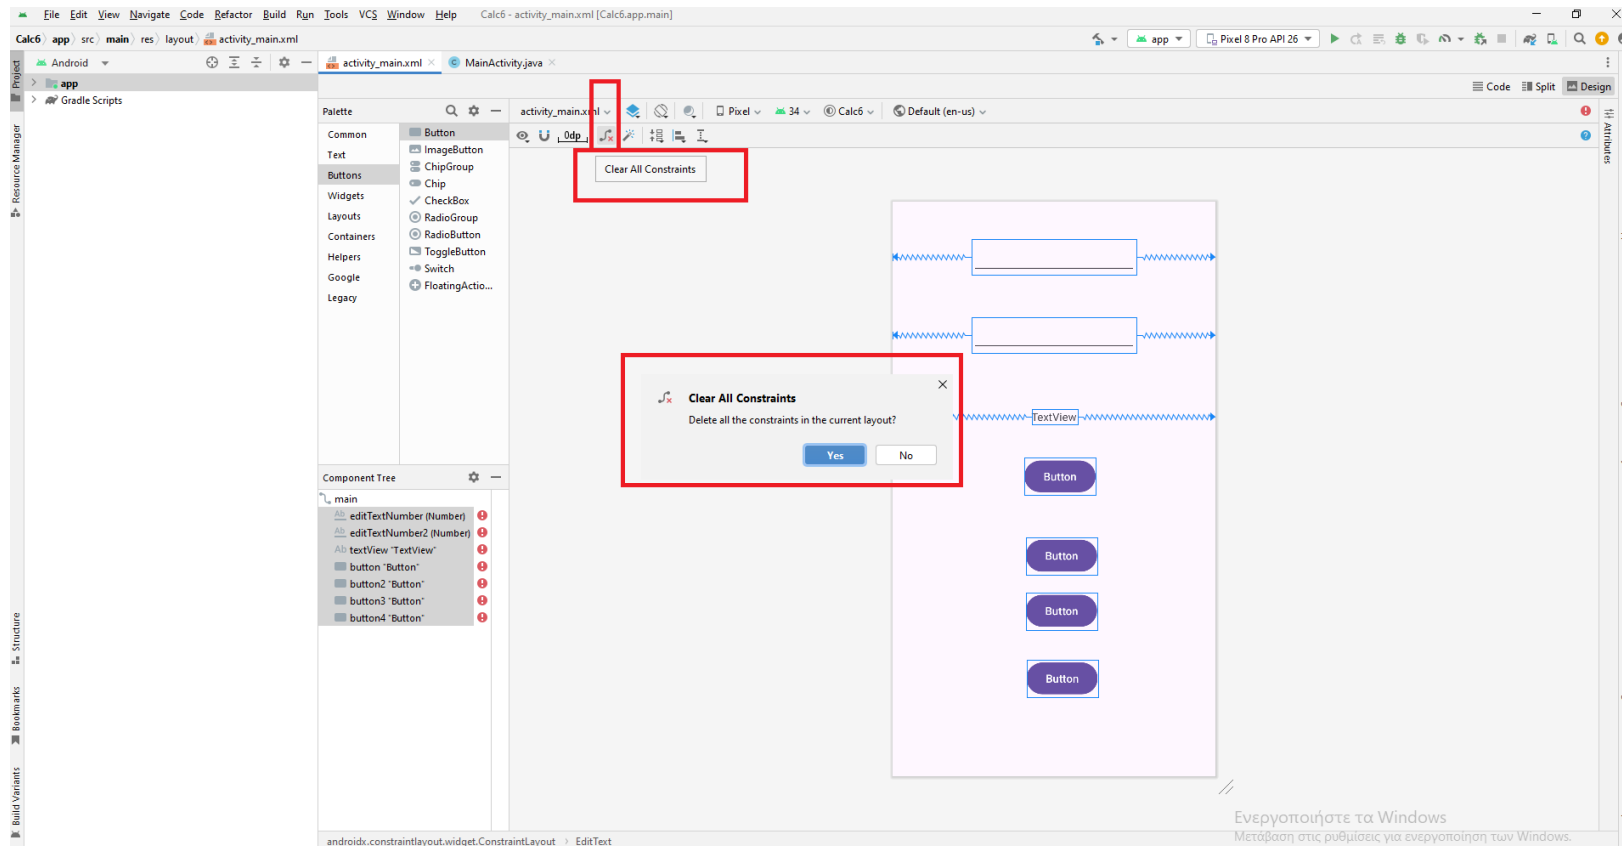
File Edit View Navigate Code Refactor Build Run Tools VCS Window Help Calc6 - activity_main.xml [Calc6.app.main]

Calc6 app src main res layout activity_main.xml

app Pixel 8 Pro API 26

Android

activity_main.xml MainActivity.java

app
Gradle Scripts

Code Split Design

Palette

activity_main.xml Pixel 34 Calc6 Default (en-us)

0dp

Clear All Constraints

Common
Text
Buttons
Widgets
Layouts
Containers
Helpers
Google
Legacy

Button
ImageButton
ChipGroup
Chip
CheckBox
RadioGroup
RadioButton
ToggleButton
Switch
FloatingActio...

Clear All Constraints
Delete all the constraints in the current layout?
Yes No

TextView

Button
Button
Button
Button

Component Tree

main
editTextNumber (Number)
editTextNumber2 (Number)
textView "TextView"
button "Button"
button2 "Button"
button3 "Button"
button4 "Button"

Project
Resource Manager
Structure
Bookmarks
Build Variants
Attributes

Ενεργοποιήστε τα Windows
Μετάβαση στις ρυθμίσεις για ενεργοποίηση των Windows.

androidx.constraintlayout.widget.ConstraintLayout EditText